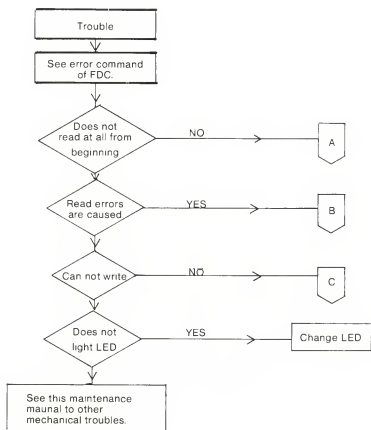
Trouble

See error command of FDC.

Does not read at all from beginning

NO

A

Read errors are caused

YES

B

Can not write

NO

C

Does not light LED

YES

Change LED

See this maintenance maunal to other mechanical troubles.